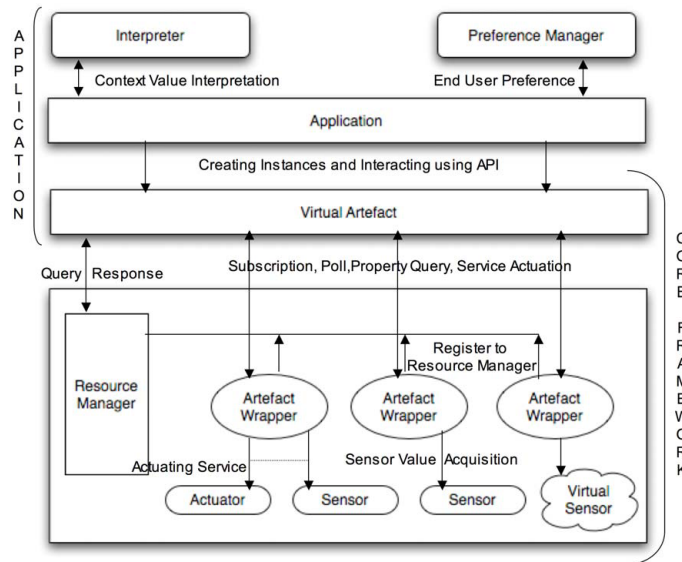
A P P L I C A T I O N

Interpreter

Preference Manager

Context Value Interpretation

End User Preference

Application

Creating Instances and Interacting using API

Virtual Artefact

Query Response

Subscription, Poll,Property Query, Service Actuation

Register to Resource Manager

Resource Manager

Artefact Wrapper

Artefact Wrapper

Artefact Wrapper

Actuating Service

Sensor Value Acquisition

Actuator

Sensor

Sensor

Virtual Sensor

C C F E

F F A M E W C F K